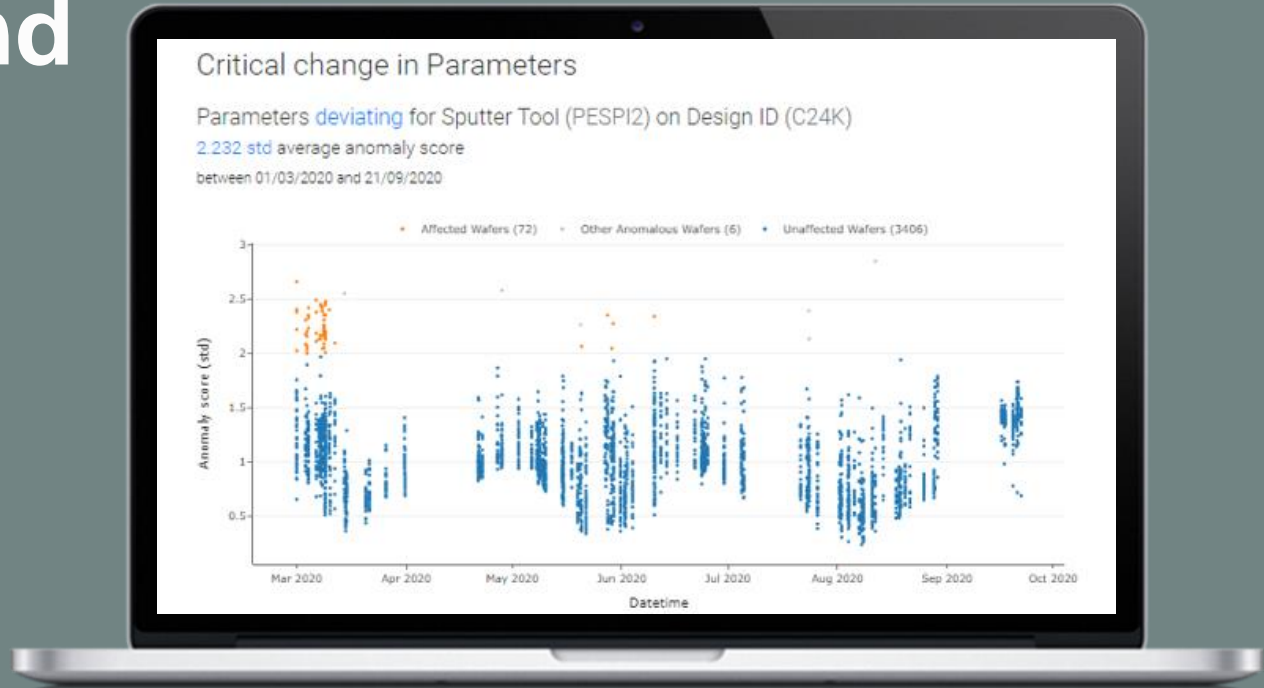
nd

Critical change in Parameters

Parameters deviating for Sputter Tool (PESPI2) on Design ID (C24K)

2.232 std average anomaly score

between 01/03/2020 and 21/09/2020

Affected Wafers (72) Other Anomalous Wafers (6) Unaffected Wafers (3406)

3
2.5
2
1.5
1
0.5

Anomaly score (std)

Mar 2020 Apr 2020 May 2020 Jun 2020 Jul 2020 Aug 2020 Sep 2020 Oct 2020

Datetime